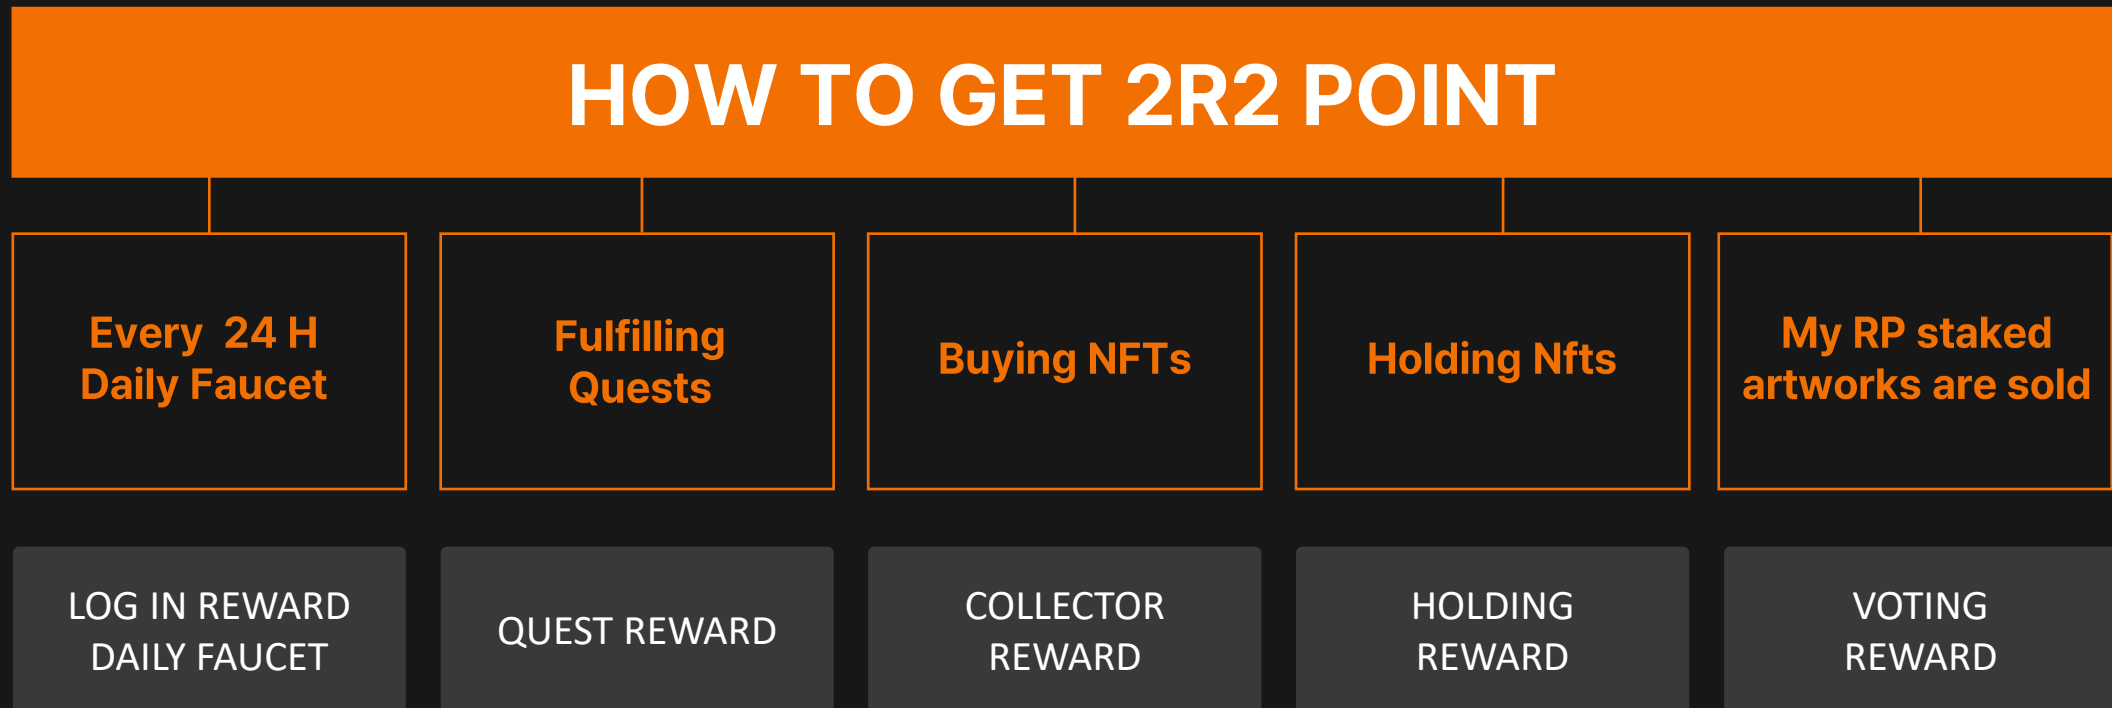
HOW TO GET 2R2 POINT

Every 24 H
Daily Faucet

Fulfilling
Quests

Buying NFTs

Holding Nfts

My RP staked
artworks are sold

LOG IN REWARD
DAILY FAUCET

QUEST REWARD

COLLECTOR
REWARD

HOLDING
REWARD

VOTING
REWARD